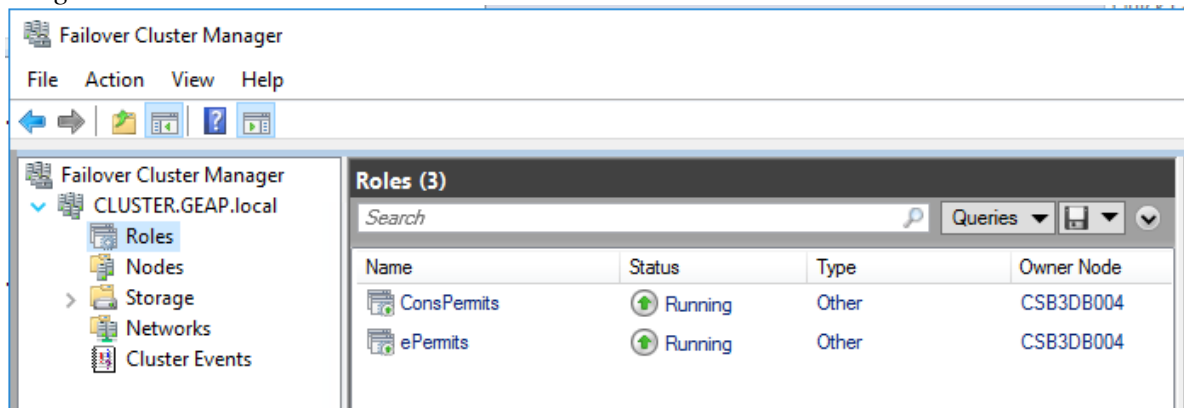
Failover Cluster Manager

File Action View Help

Failover Cluster Manager
CLUSTER.GEAP.local
Roles
Nodes
Storage
Networks
Cluster Events

Roles (3)

Search

Queries

| Name | Status | Type | Owner Node |
|---|---|---|---|
| ConsPermits | Running | Other | CSB3DB004 |
| ePermits | Running | Other | CSB3DB004 |